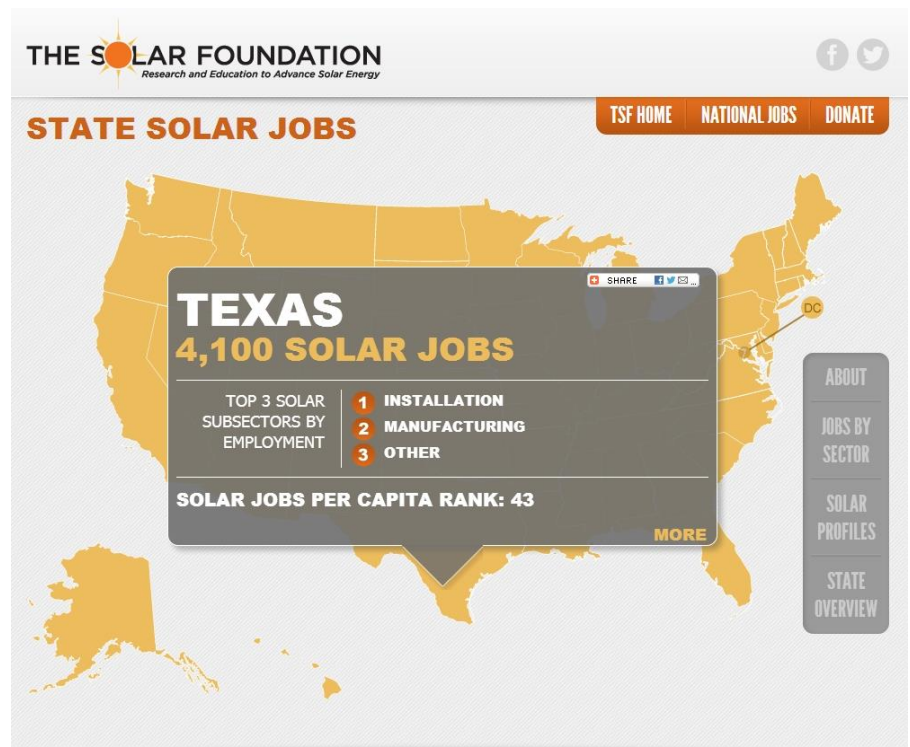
THE SOLAR FOUNDATION
Research and Education to Advance Solar Energy

TSF HOME NATIONAL JOBS DONATE

STATE SOLAR JOBS

SHARE

TEXAS
4,100 SOLAR JOBS

TOP 3 SOLAR SUBSECTORS BY EMPLOYMENT
1 INSTALLATION
2 MANUFACTURING
3 OTHER

SOLAR JOBS PER CAPITA RANK: 43

MORE

DC

ABOUT
JOBS BY SECTOR
SOLAR PROFILES
STATE OVERVIEW